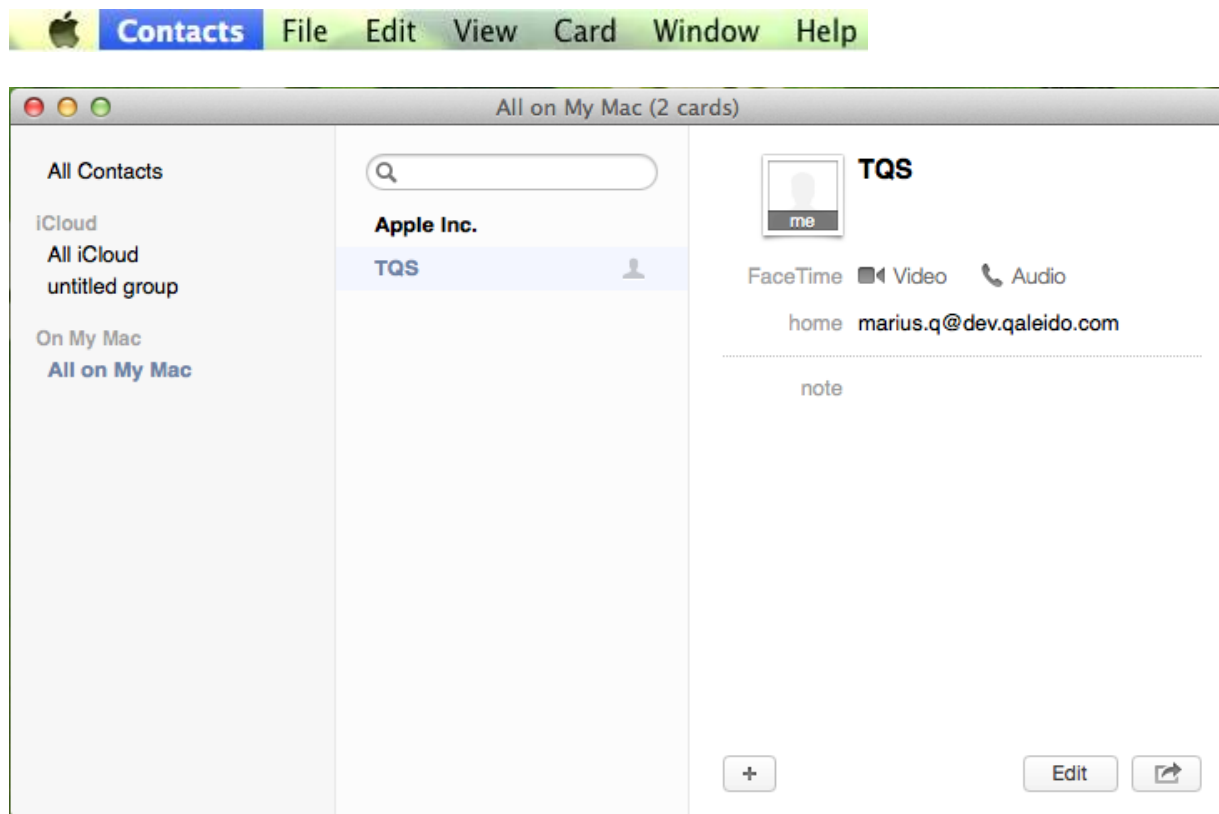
Contacts File Edit View Card Window Help

All on My Mac (2 cards)

All Contacts

iCloud
All iCloud
untitled group

On My Mac
All on My Mac

Apple Inc.
TQS

me

TQS

FaceTime Video Audio

home marius.q@dev.qaleido.com

note

+

Edit